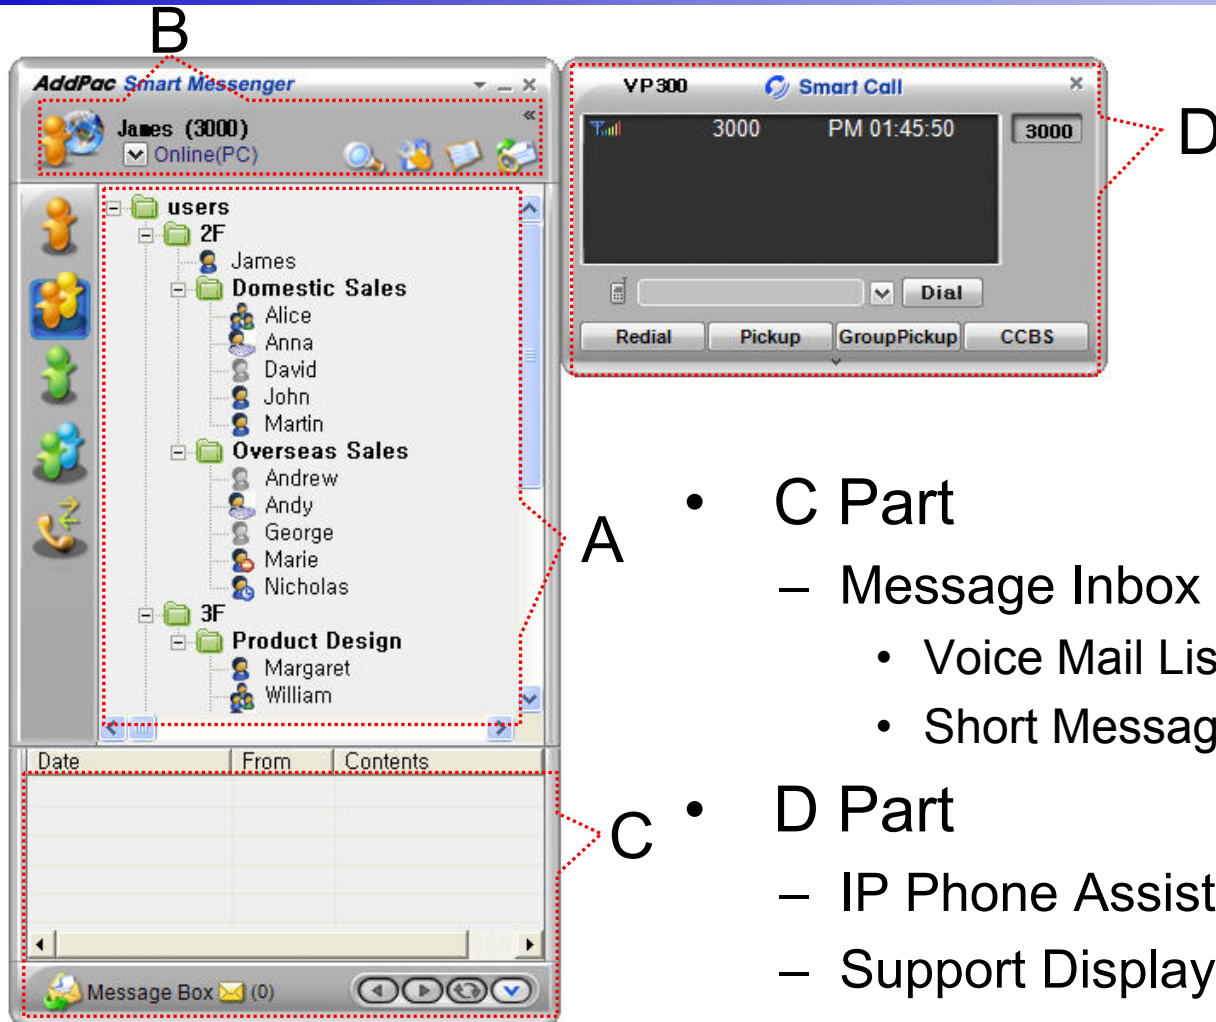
B

AddPac Smart Messenger

James (3000)
Online(PC)

users
2F
James
Domestic Sales
Alice
Anna
David
John
Martin
Overseas Sales
Andrew
Andy
George
Marie
Nicholas
3F
Product Design
Margaret
William

| Date | From | Contents |
|---|---|---|

Message Box (0)

VP300 Smart Call

3000 PM 01:45:50

3000

Dial

Redial Pickup GroupPickup CCBS

D

A

C

• C Part
– Message Inbox
• Voice Mail Lis
• Short Messag
• D Part
– IP Phone Assist
– Support Display